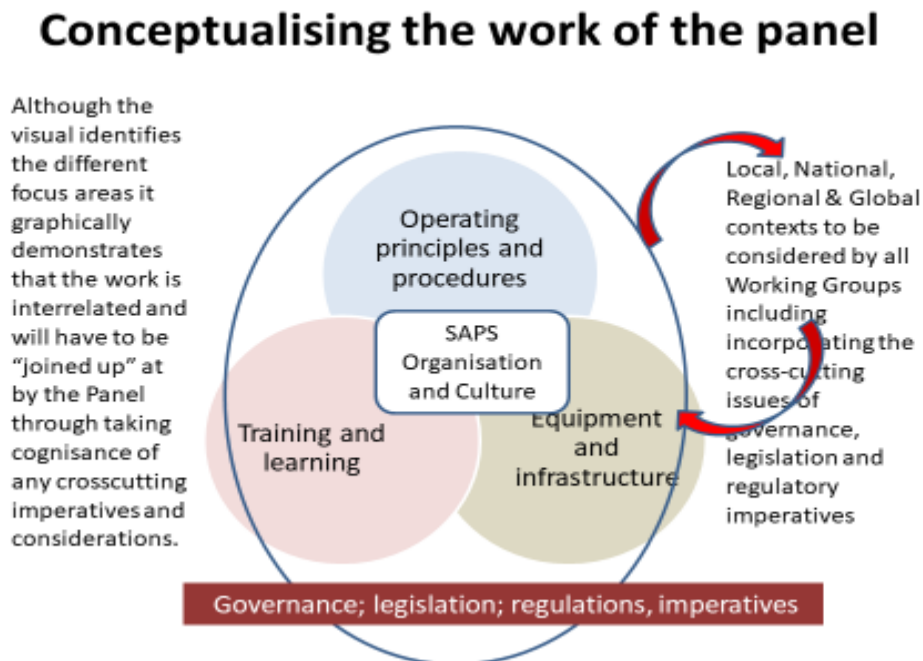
Conceptualising the work of the panel

Although the visual identifies the different focus areas it graphically demonstrates that the work is interrelated and will have to be "joined up" at by the Panel through taking cognisance of any crosscutting imperatives and considerations.

Operating principles and procedures

SAPS Organisation and Culture

Training and learning

Equipment and infrastructure

Local, National, Regional & Global contexts to be considered by all Working Groups including incorporating the cross-cutting issues of governance, legislation and regulatory imperatives

Governance; legislation; regulations, imperatives